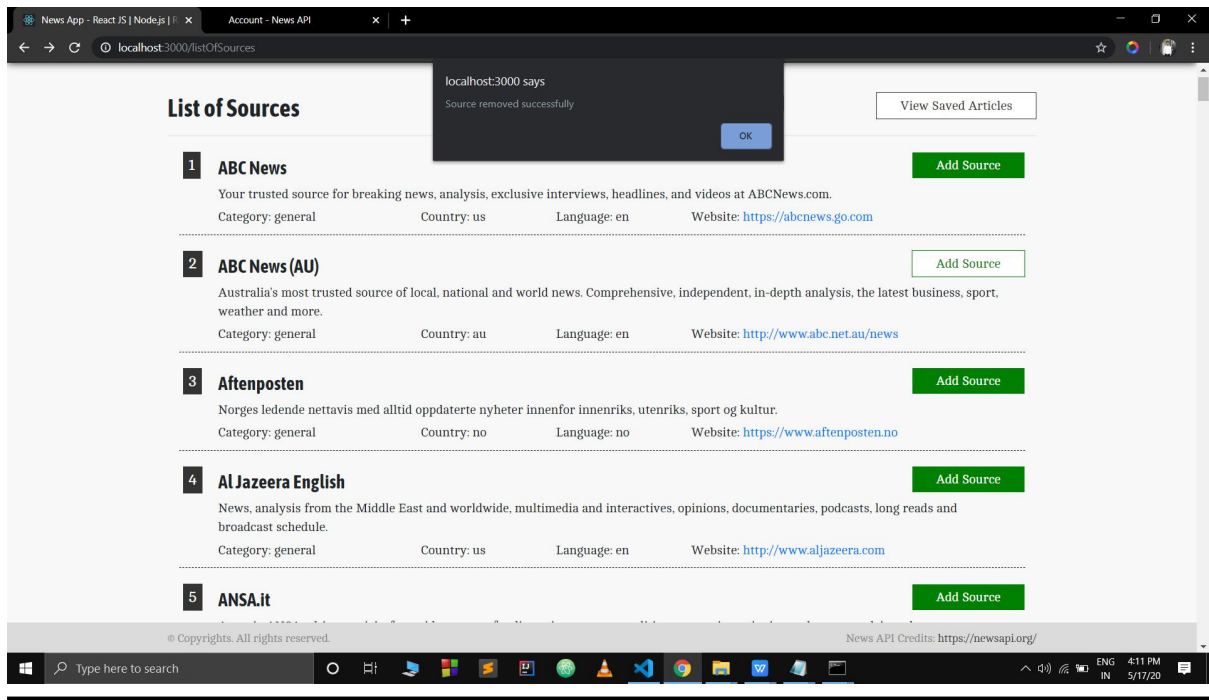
News App - React JS | Node.js | R
Account - News API
localhost:3000/listOfSources

localhost:3000 says
Source removed successfully
OK

List of Sources

View Saved Articles

1 ABC News
Add Source
Your trusted source for breaking news, analysis, exclusive interviews, headlines, and videos at ABCNews.com.
Category: general Country: us Language: en Website: https://abcnews.go.com

2 ABC News (AU)
Add Source
Australia's most trusted source of local, national and world news. Comprehensive, independent, in-depth analysis, the latest business, sport, weather and more.
Category: general Country: au Language: en Website: http://www.abc.net.au/news

3 Aftenposten
Add Source
Norges ledende nettavis med alltid oppdaterte nyheter innenfor innenriks, utenriks, sport og kultur.
Category: general Country: no Language: no Website: https://www.aftenposten.no

4 Al Jazeera English
Add Source
News, analysis from the Middle East and worldwide, multimedia and interactives, opinions, documentaries, podcasts, long reads and broadcast schedule.
Category: general Country: us Language: en Website: http://www.aljazeera.com

5 ANSA.it
Add Source
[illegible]

© Copyrights. All rights reserved.
News API Credits: https://newsapi.org/

Type here to search
ENG IN 4:11 PM 5/17/20